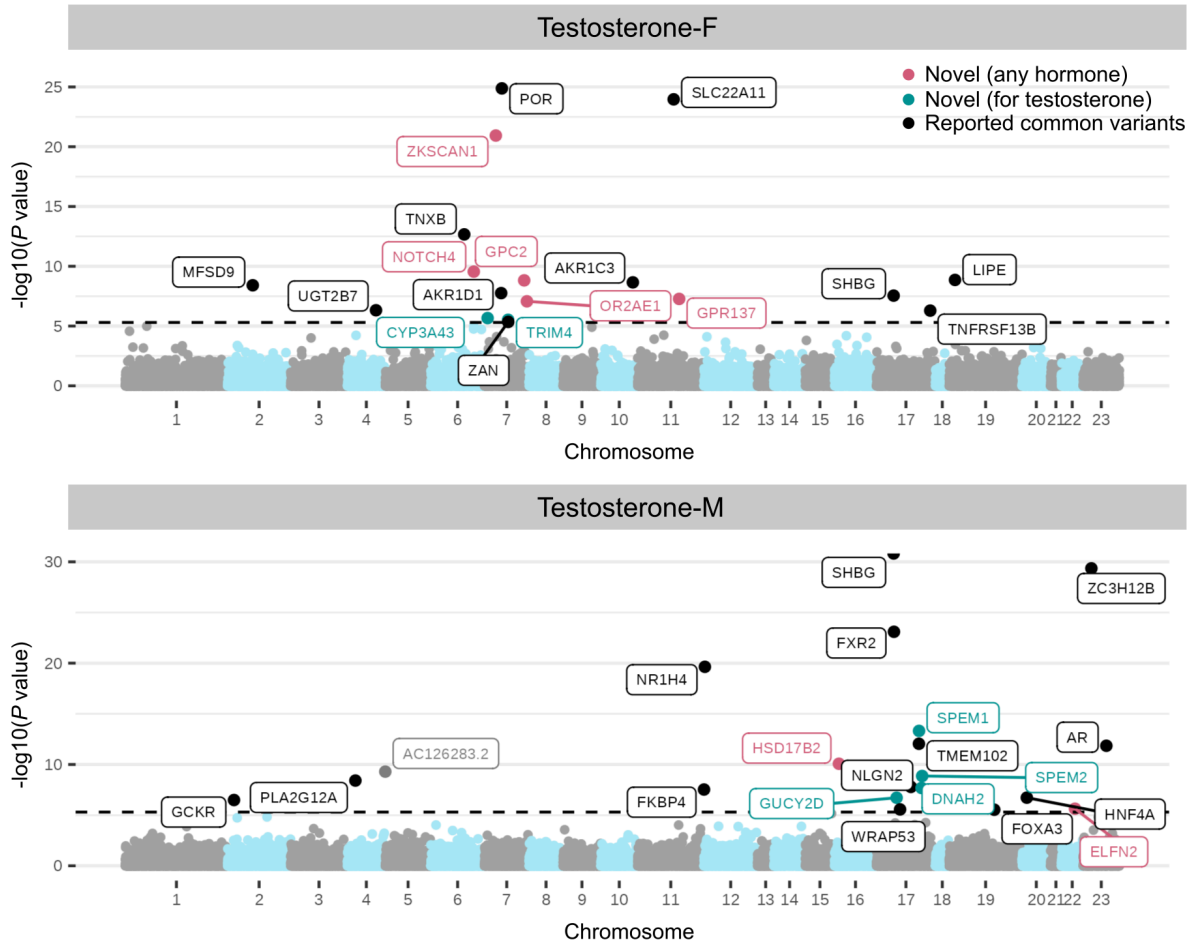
Testosterone-F

Novel (any hormone)
Novel (for testosterone)
Reported common variants

-log10(P value)

25
20
15
10
5
0

POR
SLC22A11
ZKSCAN1
TNXB
NOTCH4
GPC2
MFSD9
AKR1C3
LIPE
SHBG
UGT2B7
AKR1D1
OR2AE1
GPR137
CYP3A43
TRIM4
TNFRSF13B
ZAN

1 2 3 4 5 6 7 8 9 10 11 12 13 14 15 16 17 18 19 20 21 22 23

Chromosome

Testosterone-M

-log10(P value)

30
20
10
0

SHBG
ZC3H12B
FXR2
NR1H4
SPEM1
AC126283.2
HSD17B2
AR
TMEM102
NLGN2
SPEM2
GCKR
PLA2G12A
FKBP4
GUCY2D
DNAH2
HNF4A
FOXA3
WRAP53
ELFN2

1 2 3 4 5 6 7 8 9 10 11 12 13 14 15 16 17 18 19 20 21 22 23

Chromosome